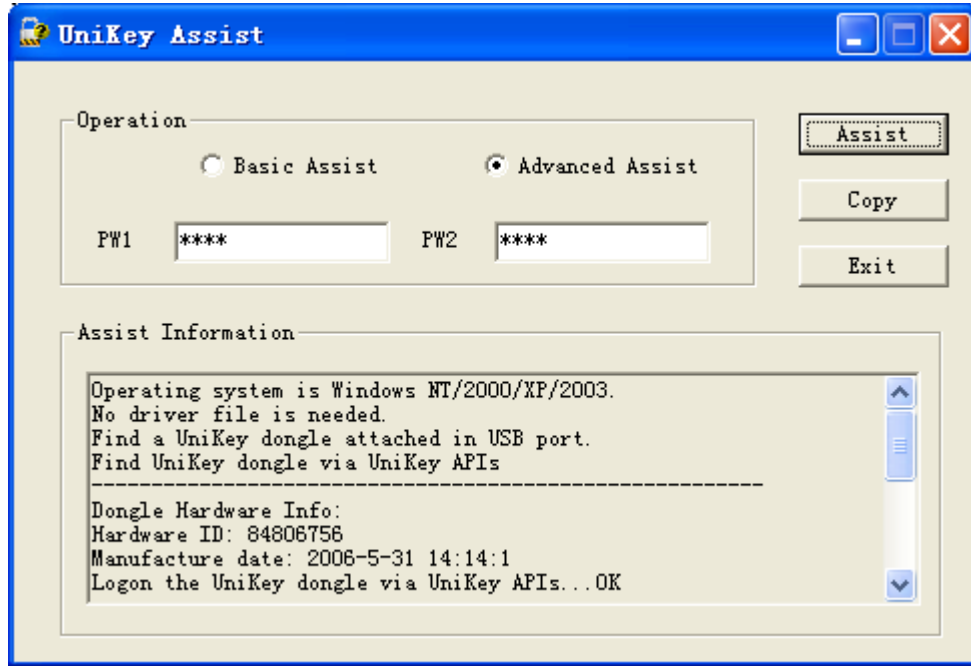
UniKey Assist

Operation

Basic Assist

Advanced Assist

PW1 ****

PW2 ****

Assist

Copy

Exit

Assist Information

Operating system is Windows NT/2000/XP/2003.
No driver file is needed.
Find a UniKey dongle attached in USB port.
Find UniKey dongle via UniKey APIs
------------------------------------------------------------
Dongle Hardware Info:
Hardware ID: 84806756
Manufacture date: 2006-5-31 14:14:1
Logon the UniKey dongle via UniKey APIs...OK